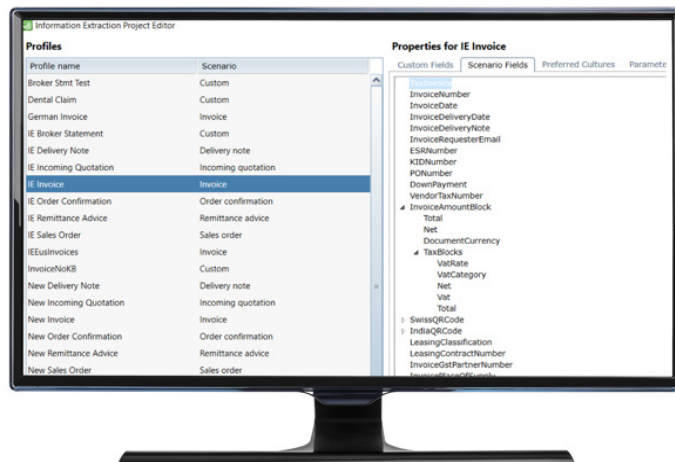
Information Extraction Project Editor

Profiles

| Profile name | Scenario |
|---|---|
| Broker Stmt Test | Custom |
| Dental Claim | Custom |
| German Invoice | Invoice |
| IE Broker Statement | Custom |
| IE Delivery Note | Delivery note |
| IE Incoming Quotation | Incoming quotation |
| IE Invoice | Invoice |
| IE Order Confirmation | Order confirmation |
| IE Remittance Advice | Remittance advice |
| IE Sales Order | Sales order |
| IEEusInvoices | Invoice |
| InvoiceNoKB | Custom |
| New Delivery Note | Delivery note |
| New Incoming Quotation | Incoming quotation |
| New Invoice | Invoice |
| New Order Confirmation | Order confirmation |
| New Remittance Advice | Remittance advice |
| New Sales Order | Sales order |

Properties for IE Invoice

Custom Fields | Scenario Fields | Preferred Cultures | Paramete

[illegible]
InvoiceNumber
InvoiceDate
InvoiceDeliveryDate
InvoiceDeliveryNote
InvoiceRequesterEmail
ESRNumber
KIDNumber
PONumber
DownPayment
VendorTaxNumber
InvoiceAmountBlock
Total
Net
DocumentCurrency
TaxBlocks
VatRate
VatCategory
Net
Vat
Total
SwissQRCode
IndiaQRCode
LeasingClassification
LeasingContractNumber
InvoiceGstPartnerNumber
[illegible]